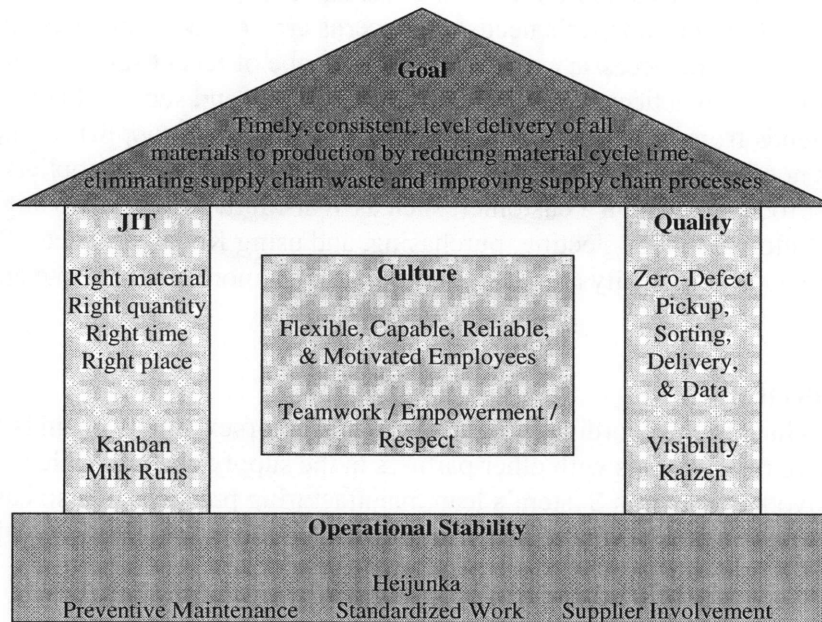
Goal

Timely, consistent, level delivery of all materials to production by reducing material cycle time, eliminating supply chain waste and improving supply chain processes

JIT

Right material
Right quantity
Right time
Right place

Kanban
Milk Runs

Culture

Flexible, Capable, Reliable, & Motivated Employees

Teamwork / Empowerment / Respect

Quality

Zero-Defect Pickup, Sorting, Delivery, & Data

Visibility
Kaizen

Operational Stability

Heijunka
Preventive Maintenance Standardized Work Supplier Involvement